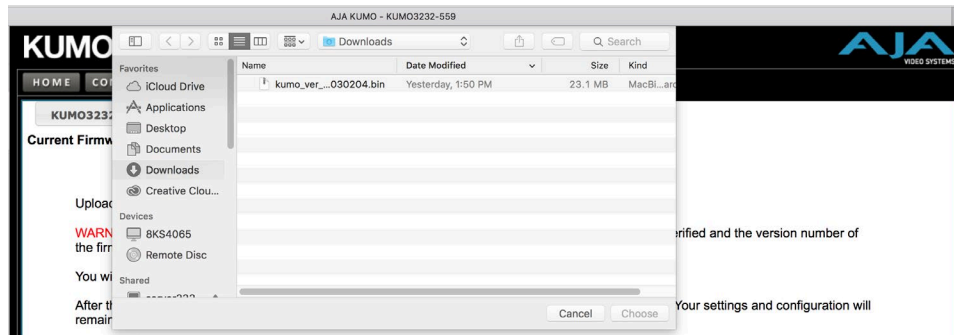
AJA KUMO - KUMO3232-559

KUMO

Downloads

Search

HOME CO

KUMO3232

Current Firmw

Favorites

iCloud Drive

Applications

Desktop

Documents

Downloads

Creative Clou...

Devices

8KS4065

Remote Disc

Shared

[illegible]

| Name | Date Modified | Size | Kind |
|---|---|---|---|
| kumo_ver_...030204.bin | Yesterday, 1:50 PM | 23.1 MB | MacBi...ar |

Cancel Choose

AJA VIDEO SYSTEMS

Uploa

WARN the firr

erified and the version number of

You wi

After th remair

Your settings and configuration will